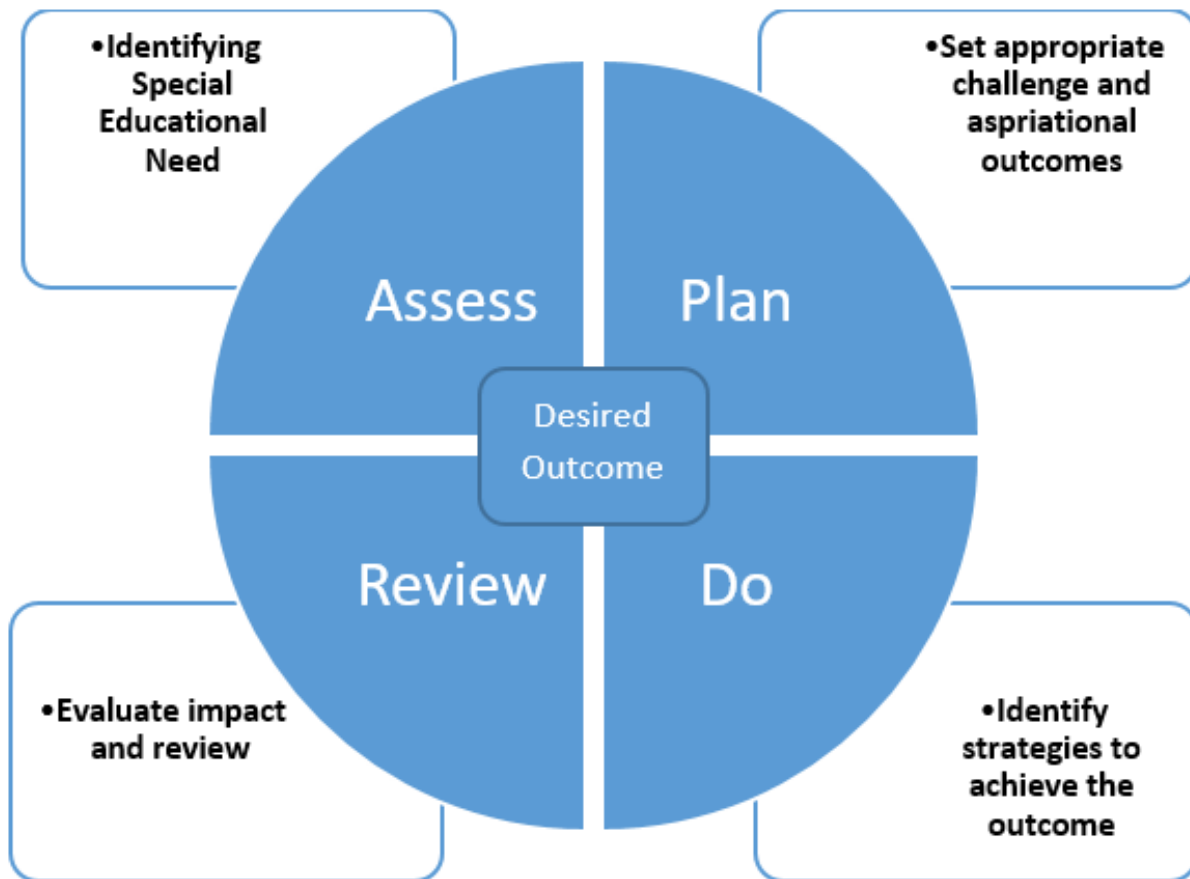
•Identifying Special Educational Need

•Set appropriate challenge and aspriational outcomes

Assess

Plan

Desired Outcome

Review

Do

•Evaluate impact and review

•Identify strategies to achieve the outcome